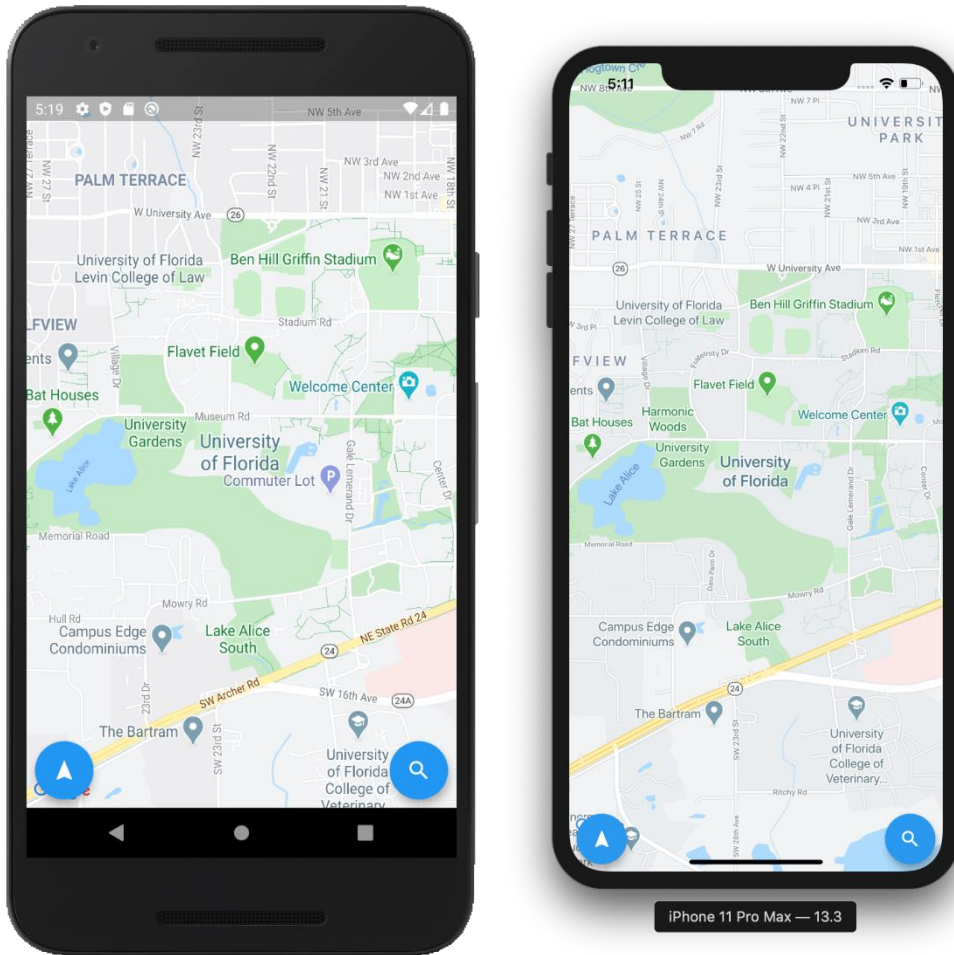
5:19

NW 5th Ave
NW 23rd St
NW 3rd Ave
NW 2nd Ave
NW 1st Ave
NW 22nd St
NW 21 St
NW 18th St
NW 27 St
PALM TERRACE
W University Ave
26
University of Florida Levin College of Law
Ben Hill Griffin Stadium
LFVIEW
Stadium Rd
ents
Village Dr
Flavet Field
Welcome Center
Bat Houses
Museum Rd
University Gardens
University of Florida
Lake Alice
Commuter Lot
Gale Lemerand Dr
Center Dr
Memorial Road
Mowry Rd
Hull Rd
Campus Edge Condominiums
Lake Alice South
NE State Rd 24
24
SW Archer Rd
SW 16th Ave
24A
23rd Dr
The Bartram
SW 23rd St
University of Florida College of Veterinary
Google

5:11
NW 8th Ave
NW 7 Pl
NW 7 Rd
UNIVERSITY PARK
NW 22nd St
NW 23rd St
NW 25 St
NW 24th St
NW 4 Pl
NW 21st St
NW 19th St
NW 5th Ave
NW 3rd Ave
NW 1st Ave
PALM TERRACE
26
W University Ave
University of Florida Levin College of Law
Ben Hill Griffin Stadium
W 3rd Pl
FVIEW
Fraternity Dr
Stadium Rd
ents
Village Dr
Flavet Field
Bat Houses
Harmonic Woods
Welcome Center
University Gardens
University of Florida
Lake Alice
Gale Lemerand Dr
Center Dr
Memorial Road
Dale Pass Dr
Mowry Rd
Campus Edge Condominiums
Lake Alice South
24
The Bartram
SW 23rd St
University of Florida College of Veterinary...
Ritchy Rd
SW 28th Ave

iPhone 11 Pro Max — 13.3